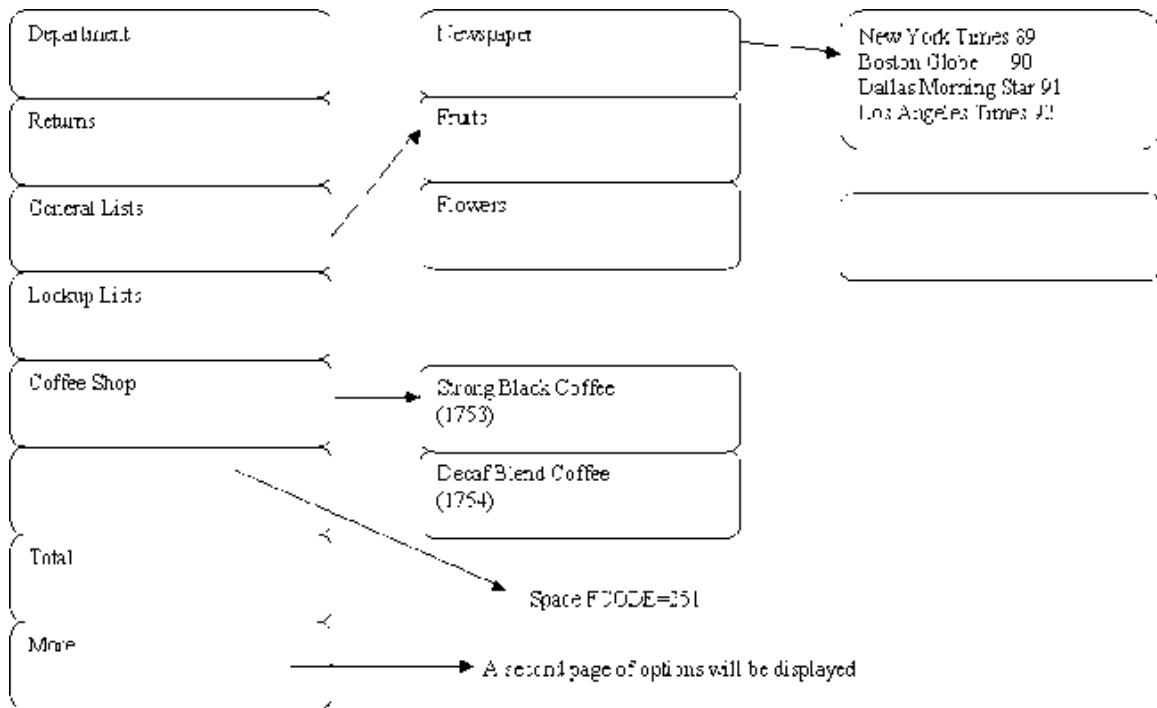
Department

Returns

General Lists

Lookup Lists

Coffee Shop

Total

More

Newspaper

Fruits

Flowers

New York Times 89
Boston Globe 90
Dallas Morning Star 91
Los Angeles Times 92

Strong Black Coffee (1753)

Decaf Blend Coffee (1754)

Space FCODE=251

A second page of options will be displayed